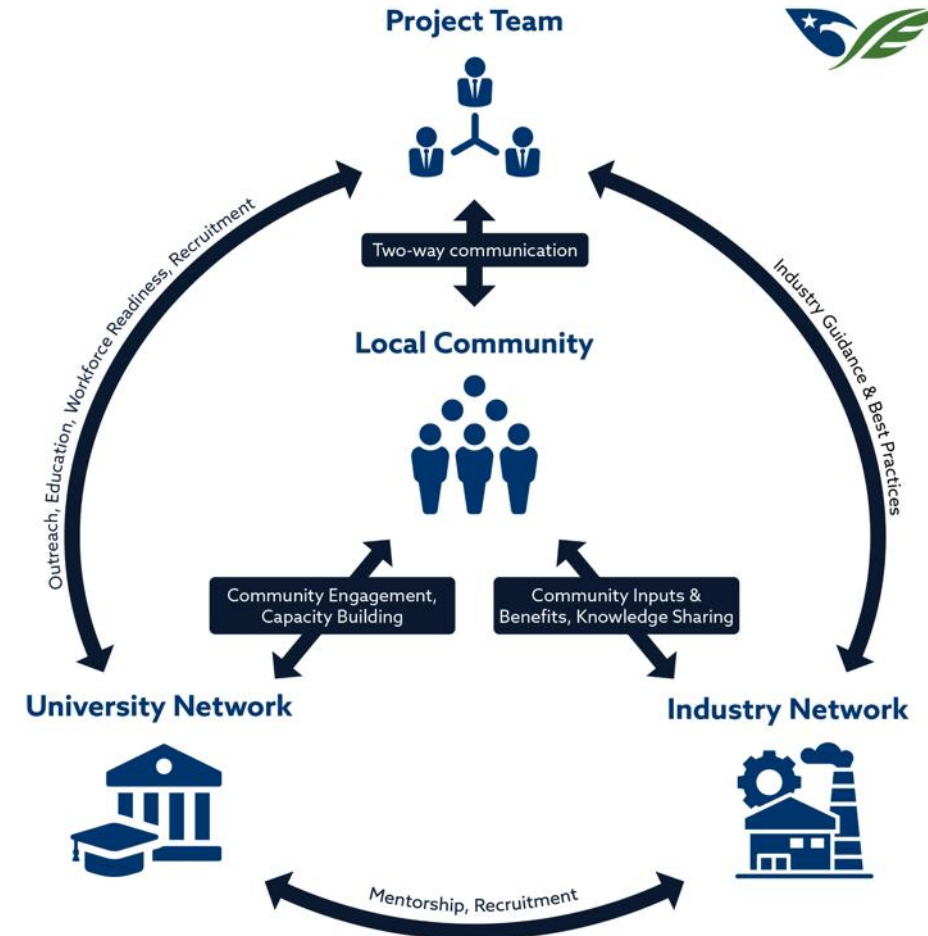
Project Team

Two-way communication

Local Community

Outreach, Education, Workforce Readiness, Recruitment

Industry Guidance & Best Practices

Community Engagement, Capacity Building

Community Inputs & Benefits, Knowledge Sharing

University Network

Industry Network

Mentorship, Recruitment